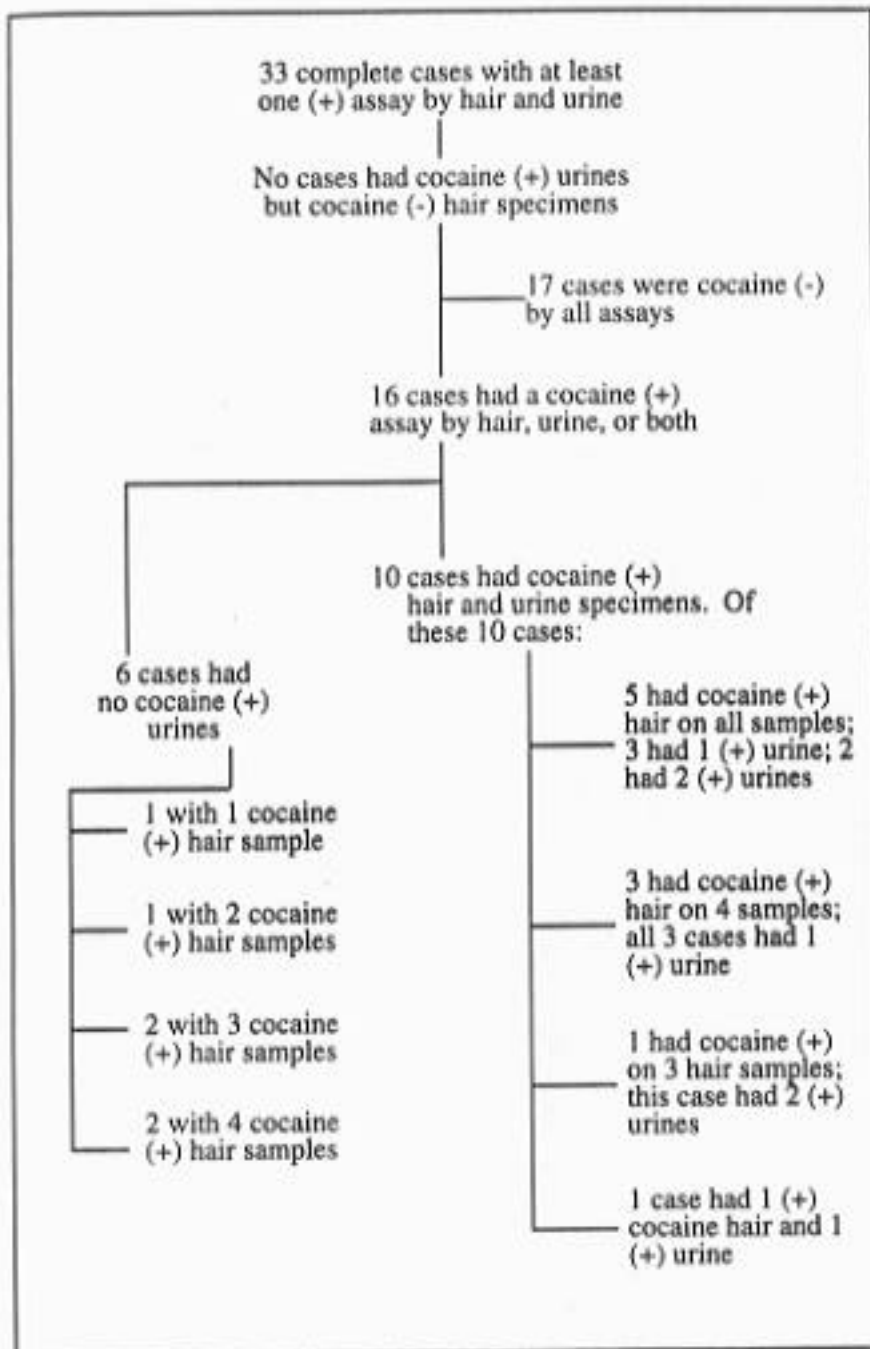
33 complete cases with at least one (+) assay by hair and urine

No cases had cocaine (+) urines but cocaine (-) hair specimens

17 cases were cocaine (-) by all assays

16 cases had a cocaine (+) assay by hair, urine, or both

6 cases had no cocaine (+) urines

1 with 1 cocaine (+) hair sample

1 with 2 cocaine (+) hair samples

2 with 3 cocaine (+) hair samples

2 with 4 cocaine (+) hair samples

10 cases had cocaine (+) hair and urine specimens. Of these 10 cases:

5 had cocaine (+) hair on all samples; 3 had 1 (+) urine; 2 had 2 (+) urines

3 had cocaine (+) hair on 4 samples; all 3 cases had 1 (+) urine

1 had cocaine (+) on 3 hair samples; this case had 2 (+) urines

1 case had 1 (+) cocaine hair and 1 (+) urine